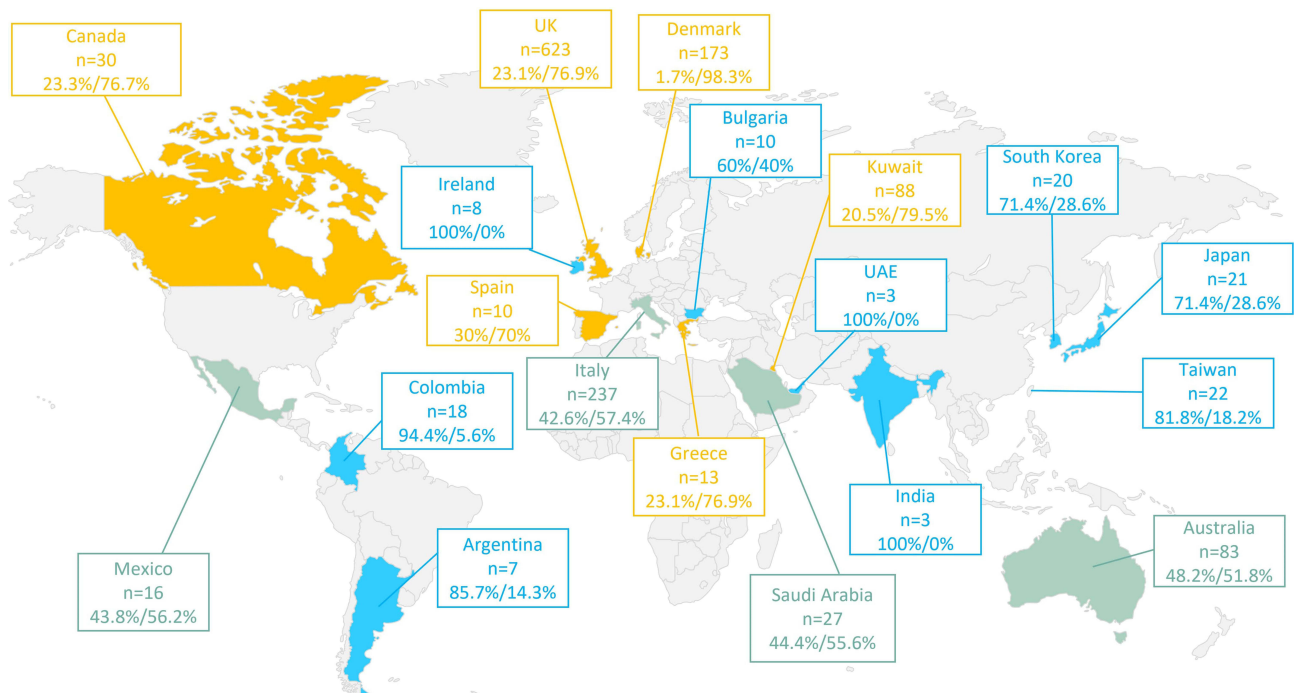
Canada
n=30
23.3%/76.7%

UK
n=623
23.1%/76.9%

Denmark
n=173
1.7%/98.3%

Bulgaria
n=10
60%/40%

Kuwait
n=88
20.5%/79.5%

South Korea
n=20
71.4%/28.6%

Ireland
n=8
100%/0%

Japan
n=21
71.4%/28.6%

UAE
n=3
100%/0%

Spain
n=10
30%/70%

Italy
n=237
42.6%/57.4%

Colombia
n=18
94.4%/5.6%

Taiwan
n=22
81.8%/18.2%

Greece
n=13
23.1%/76.9%

India
n=3
100%/0%

Australia
n=83
48.2%/51.8%

Argentina
n=7
85.7%/14.3%

Mexico
n=16
43.8%/56.2%

Saudi Arabia
n=27
44.4%/55.6%